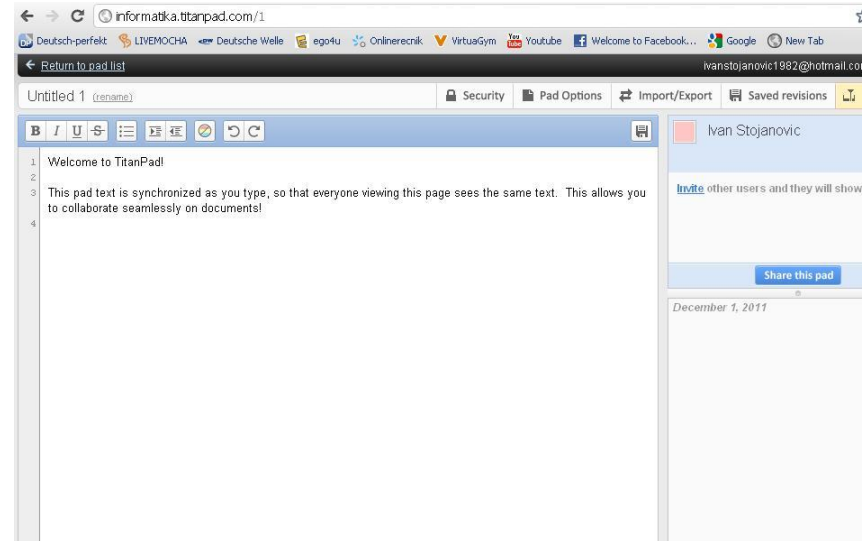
informatika.titanpad.com/1

Deutsch-perfekt LIVEMOCHA Deutsche Welle ego4u Onlinerecnik VirtuaGym Youtube Welcome to Facebook... Google New Tab

← Return to pad list

ivanstojanovic1982@hotmail.co

Untitled 1 (rename)

Security Pad Options Import/Export Saved revisions

B I U S

1 Welcome to TitanPad!
2
3 This pad text is synchronized as you type, so that everyone viewing this page sees the same text. This allows you to collaborate seamlessly on documents!
4

Ivan Stojanovic

Invite other users and they will show

Share this pad

December 1, 2011